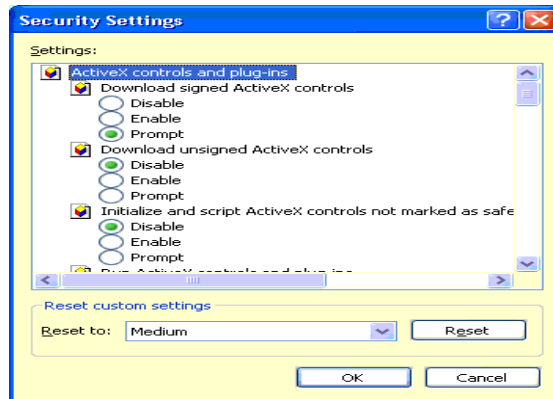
Security Settings

Settings:

ActiveX controls and plug-ins
Download signed ActiveX controls
Disable
Enable
Prompt
Download unsigned ActiveX controls
Disable
Enable
Prompt
Initialize and script ActiveX controls not marked as safe
Disable
Enable
Prompt
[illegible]

Reset custom settings
Reset to: Medium
Reset

OK
Cancel